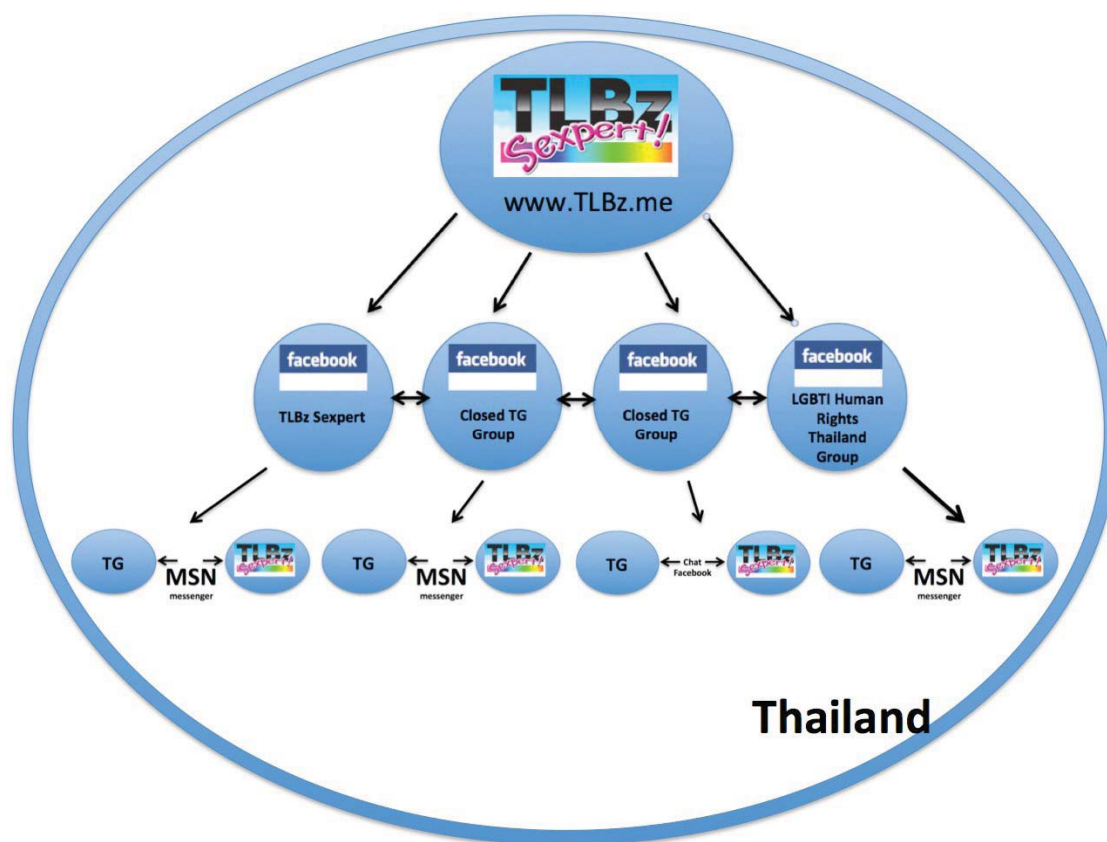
TLBz Sexpert!

www.TLBz.me

facebook
TLBz Sexpert

facebook
Closed TG Group

facebook
Closed TG Group

facebook
LGBTI Human Rights Thailand Group

TG
MSN
messenger
TLBz Sexpert!

TG
MSN
messenger
TLBz Sexpert!

TG
Chat Facebook
TLBz Sexpert!

TG
MSN
messenger
TLBz Sexpert!

Thailand